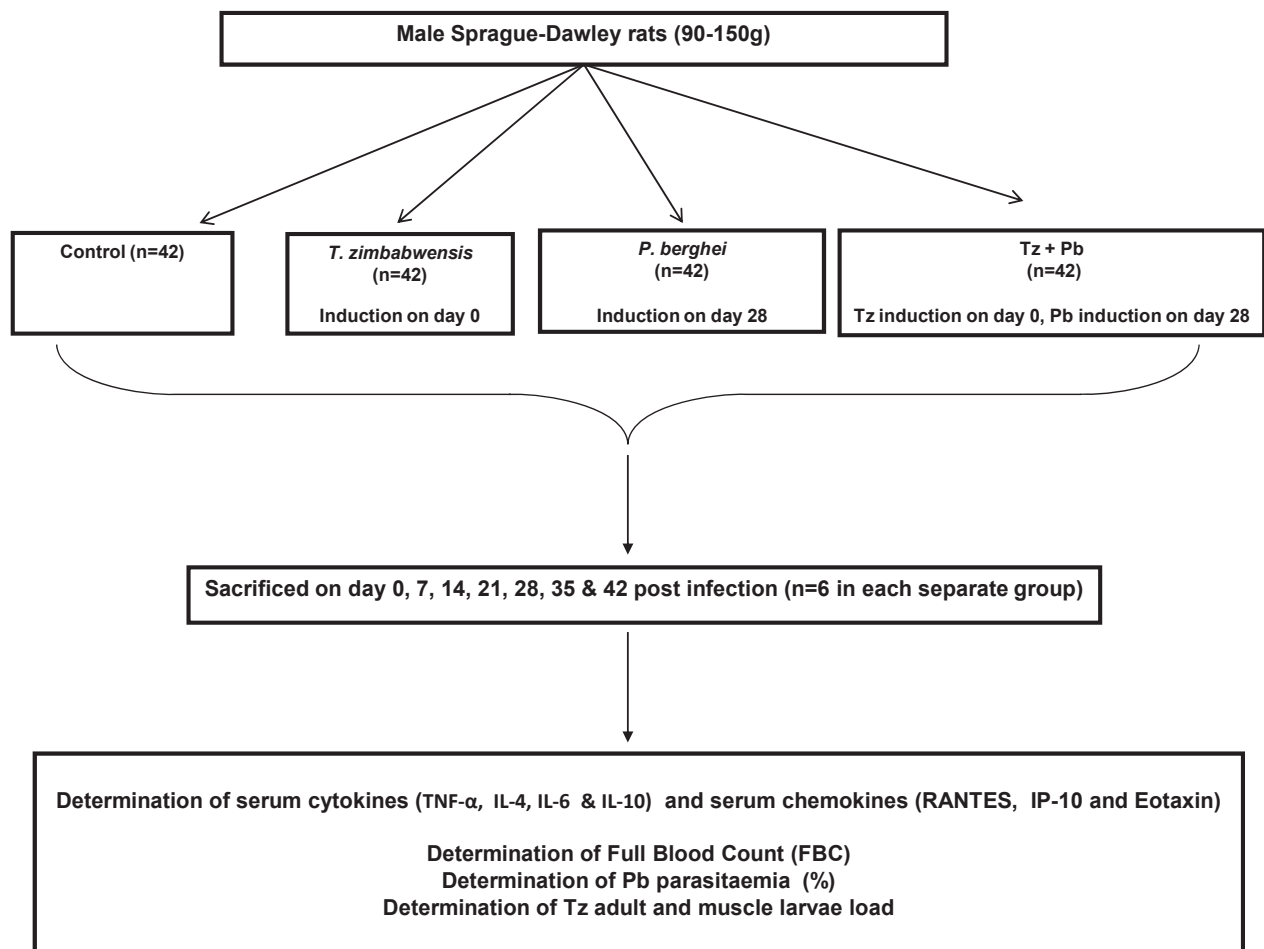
Male Sprague-Dawley rats (90-150g)

Control (n=42)

*T. zimbabwensis*
(n=42)
Induction on day 0

*P. berghei*
(n=42)
Induction on day 28

Tz + Pb
(n=42)
Tz induction on day 0, Pb induction on day 28

Sacrificed on day 0, 7, 14, 21, 28, 35 & 42 post infection (n=6 in each separate group)

Determination of serum cytokines (TNF-α, IL-4, IL-6 & IL-10) and serum chemokines (RANTES, IP-10 and Eotaxin)

Determination of Full Blood Count (FBC)
Determination of Pb parasitaemia (%)
Determination of Tz adult and muscle larvae load